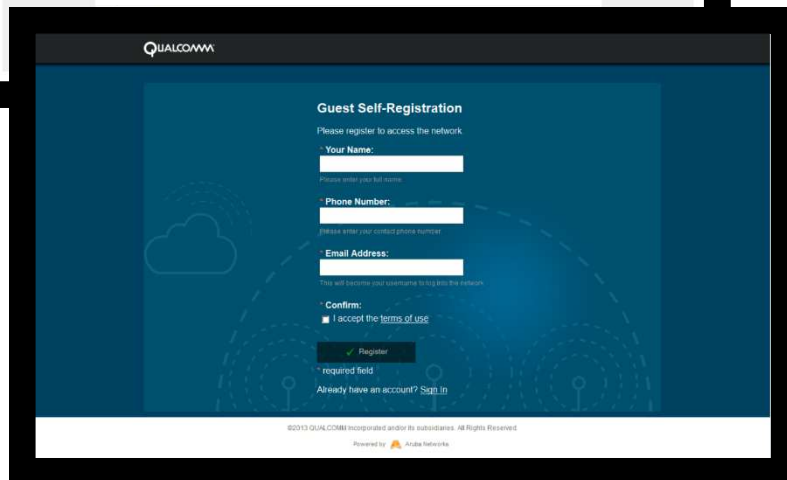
QUALCOMM

Guest Self-Registration

Please register to access the network.

* Your Name:

Please enter your full name.

* Phone Number:

Please enter your contact phone number.

* Email Address:

This will become your username to log into the network.

* Confirm:

I accept the terms of use

Register

* required field

Already have an account? Sign In

©2013 QUALCOMM Incorporated and/or its subsidiaries. All Rights Reserved.

Powered by Aruba Networks